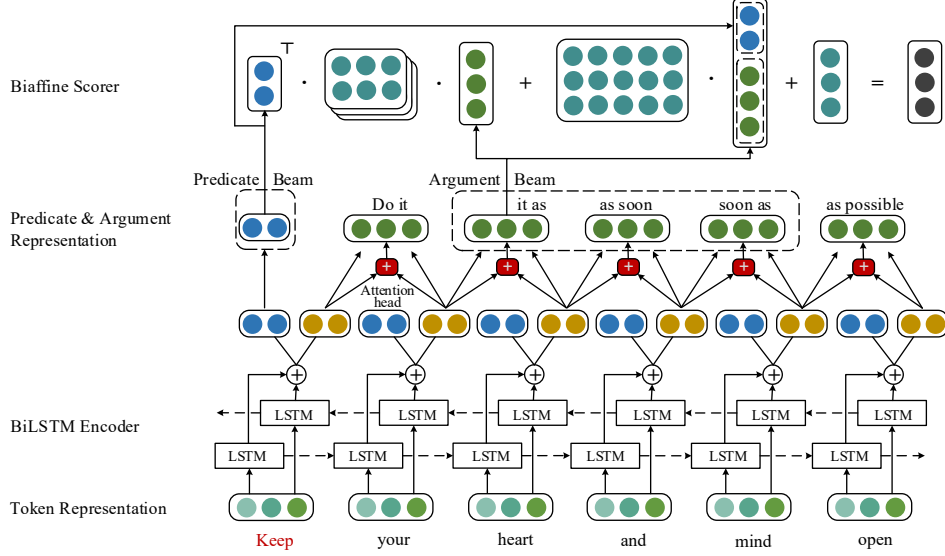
Biaffine Scorer

$\top$

·

·

+

·

+

=

Predicate Beam

Argument Beam

Predicate & Argument Representation

Do it

it as

as soon

soon as

as possible

+

+

+

+

+

Attention head

BiLSTM Encoder

LSTM LSTM LSTM LSTM LSTM LSTM

LSTM LSTM LSTM LSTM LSTM LSTM

Token Representation

Keep your heart and mind open